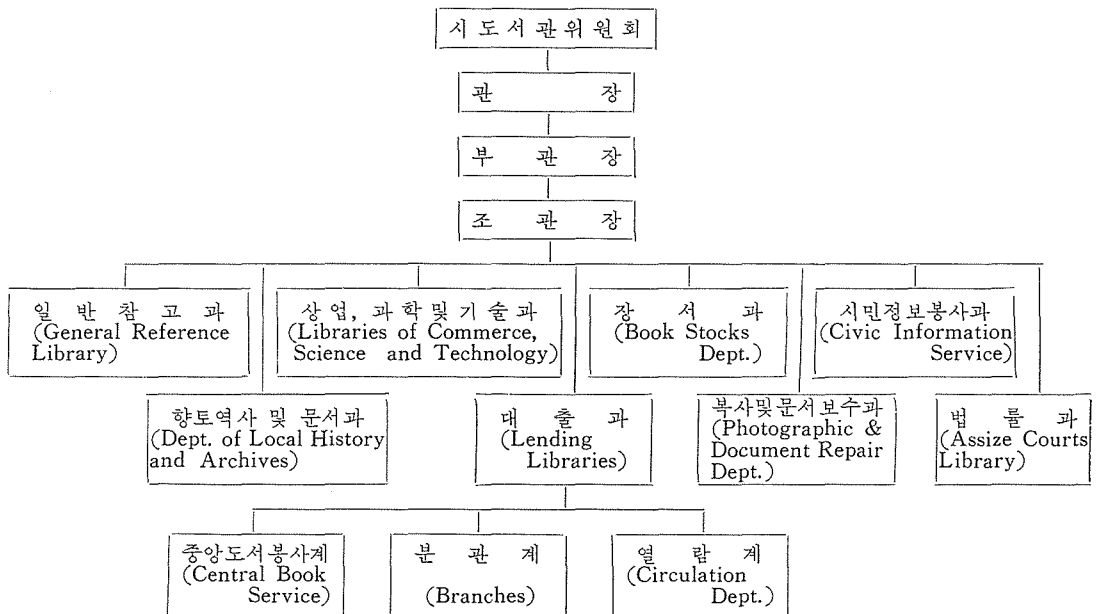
시도서관위원회

관 장

부 관 장

조 관 장

일 반 참 고 과 (General Reference Library)

상업, 과학및기술과 (Libraries of Commerce, Science and Technology)

장 서 과 (Book Stocks Dept.)

시민정보봉사과 (Civic Information Service)

향토역사 및 문서과 (Dept. of Local History and Archives)

대 출 과 (Lending Libraries)

복사및문서보수과 (Photographic & Document Repair Dept.)

법 률 과 (Assize Courts Library)

중앙도서봉사계 (Central Book Service)

분 관 계 (Branches)

열 람 계 (Circulation Dept.)